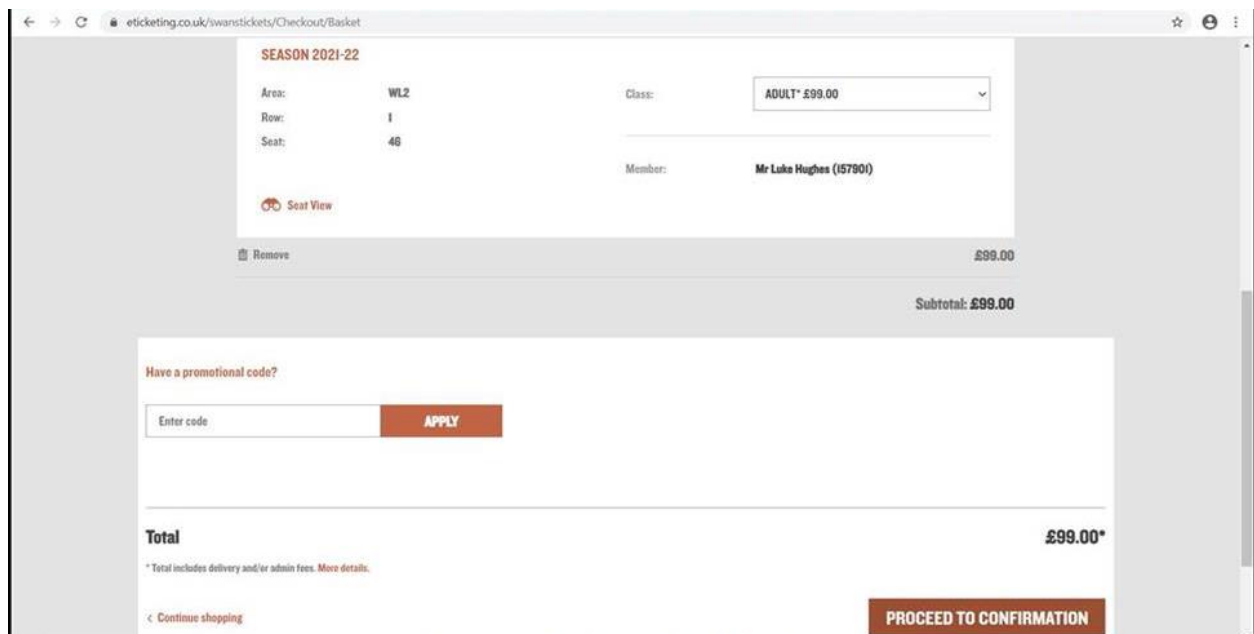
eticketing.co.uk/swanstickets/Checkout/Basket

SEASON 2021-22

Area: WL2
Row: I
Seat: 46

Class: ADULT* £99.00

Member: Mr Luke Hughes (157901)

Seat View

Remove

£99.00

Subtotal: £99.00

Have a promotional code?

Enter code

APPLY

Total

£99.00*

* Total includes delivery and/or admin fees. More details.

< Continue shopping

PROCEED TO CONFIRMATION